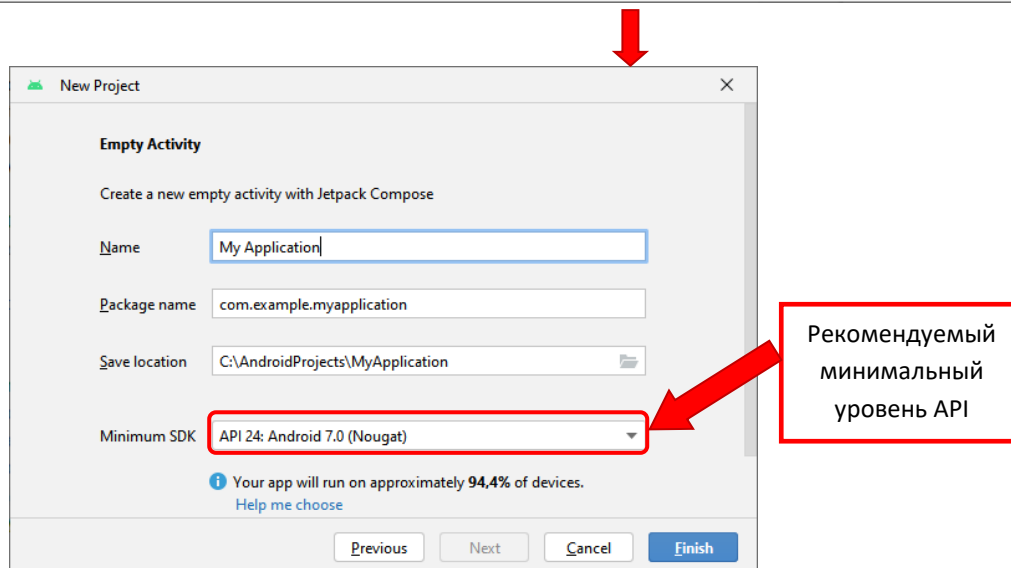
New Project

Empty Activity

Create a new empty activity with Jetpack Compose

Name My Application

Package name com.example.myapplication

Save location C:\AndroidProjects\MyApplication

Minimum SDK API 24: Android 7.0 (Nougat)

Your app will run on approximately **94,4%** of devices.
Help me choose

Рекомендуемый минимальный уровень API

Previous Next Cancel Finish